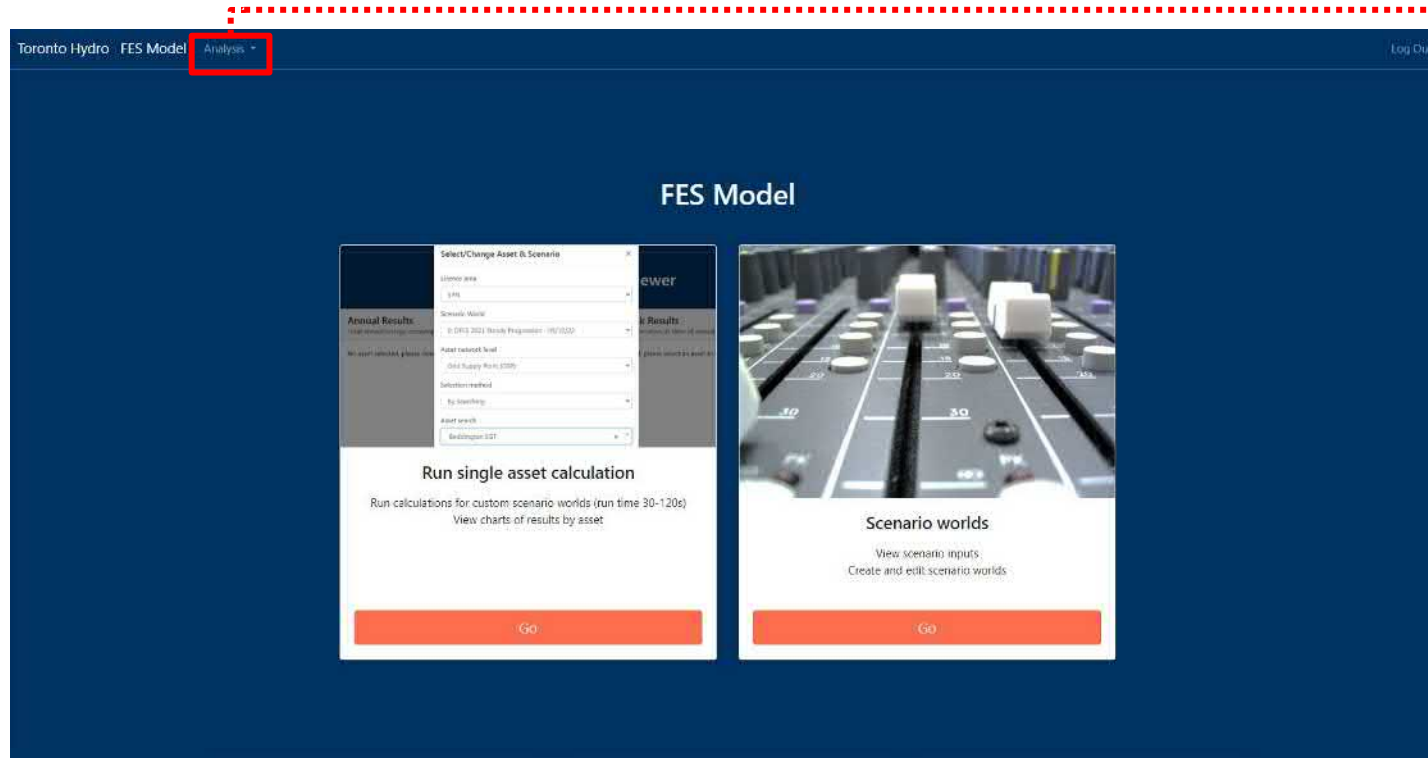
Toronto Hydro · FES Model Analysis ▾

Log Ou

FES Model

Select/Change Asset & Scenario ×

Licence area

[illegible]

Scenario World

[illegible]

Asset network level

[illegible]

Selection method

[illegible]

Asset search

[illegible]

ewer

Annual Results

k Results

Run single asset calculation

Run calculations for custom scenario worlds (run time 30-120s)
View charts of results by asset

Go

Scenario worlds

View scenario inputs
Create and edit scenario worlds

Go